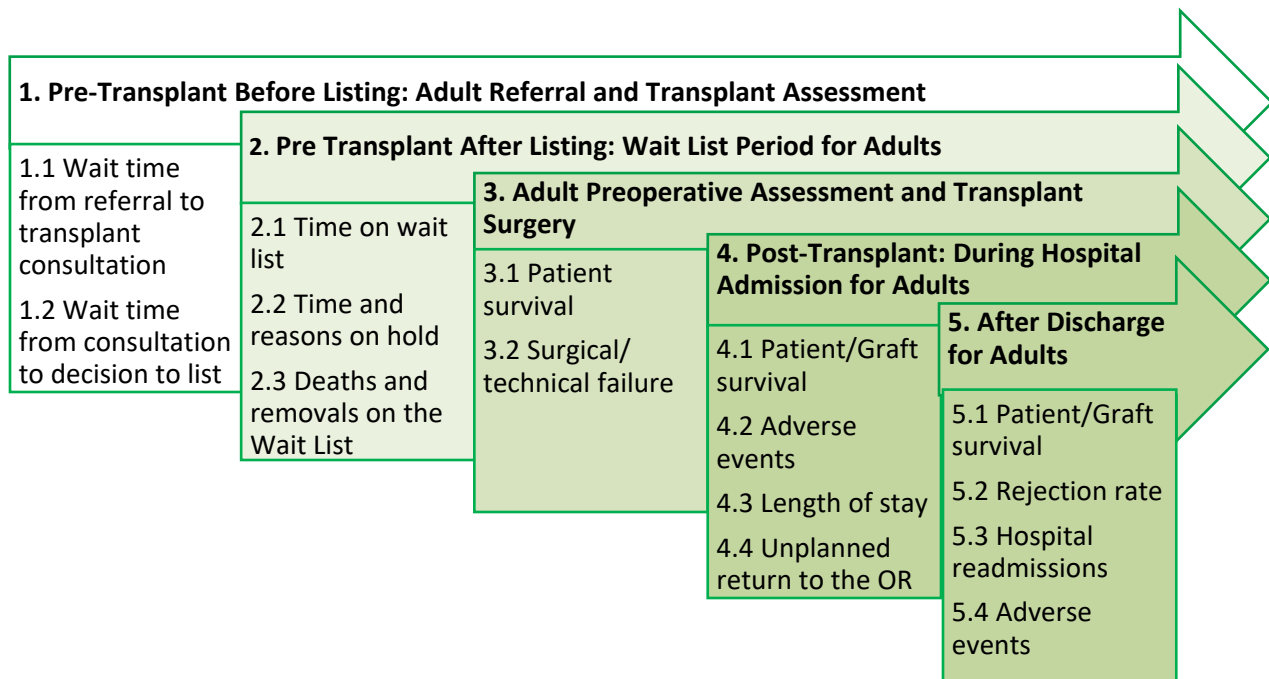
1. Pre-Transplant Before Listing: Adult Referral and Transplant Assessment

1.1 Wait time from referral to transplant consultation

1.2 Wait time from consultation to decision to list

2. Pre Transplant After Listing: Wait List Period for Adults

2.1 Time on wait list

2.2 Time and reasons on hold

2.3 Deaths and removals on the Wait List

3. Adult Preoperative Assessment and Transplant Surgery

3.1 Patient survival

3.2 Surgical/ technical failure

4. Post-Transplant: During Hospital Admission for Adults

4.1 Patient/Graft survival

4.2 Adverse events

4.3 Length of stay

4.4 Unplanned return to the OR

5. After Discharge for Adults

5.1 Patient/Graft survival

5.2 Rejection rate

5.3 Hospital readmissions

5.4 Adverse events